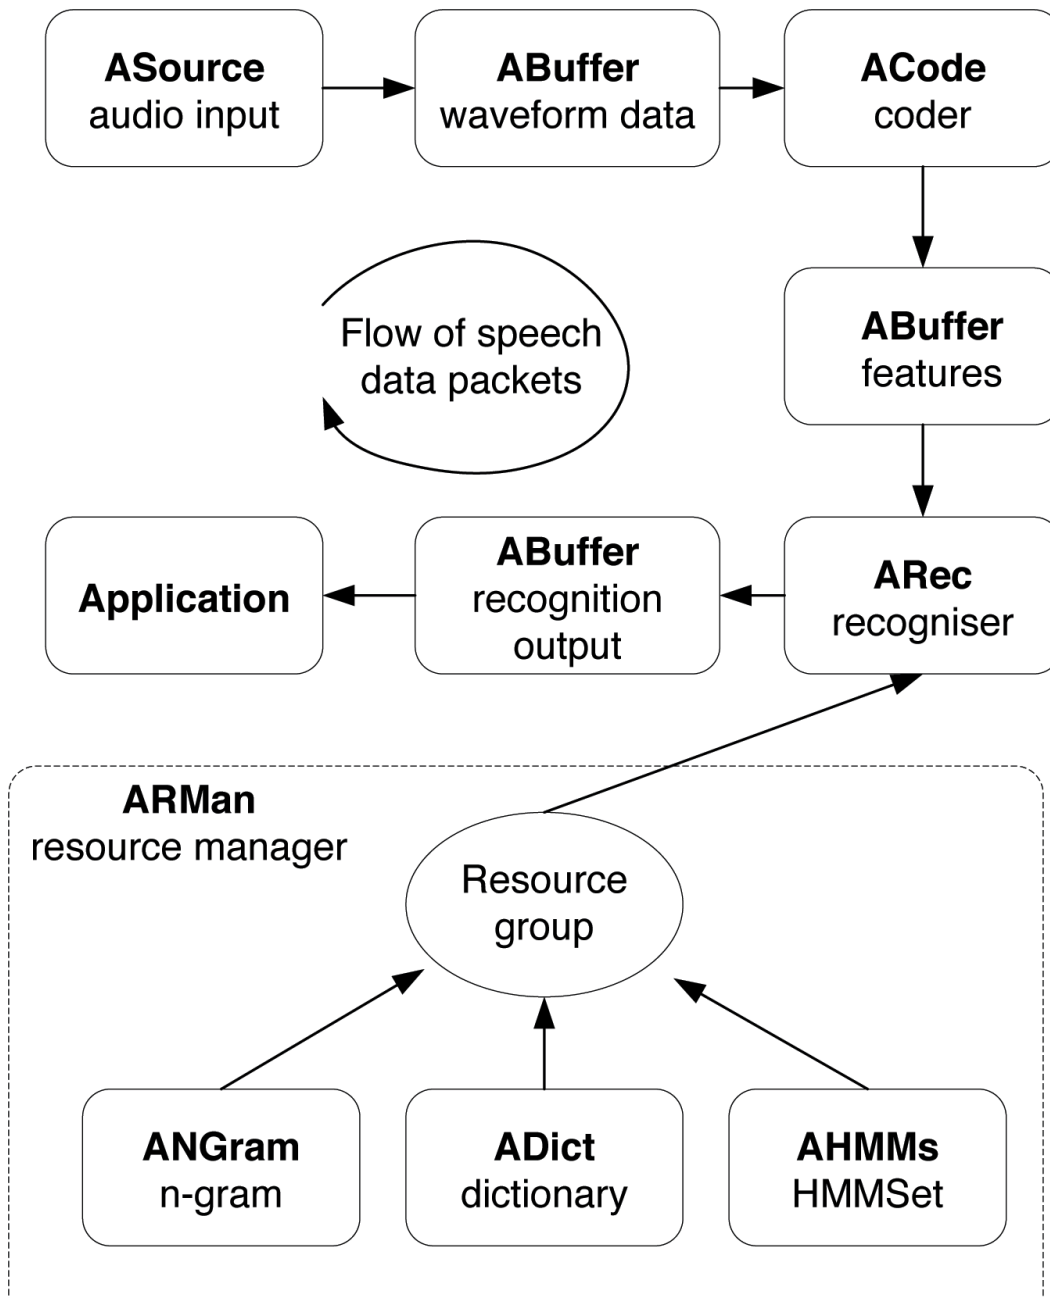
ASource
audio input

ABuffer
waveform data

ACode
coder

ABuffer
features

Flow of speech data packets

ARec
recogniser

ABuffer
recognition output

Application

ARMan
resource manager

Resource group

ANGram
n-gram

ADict
dictionary

AHMMs
HMMSet